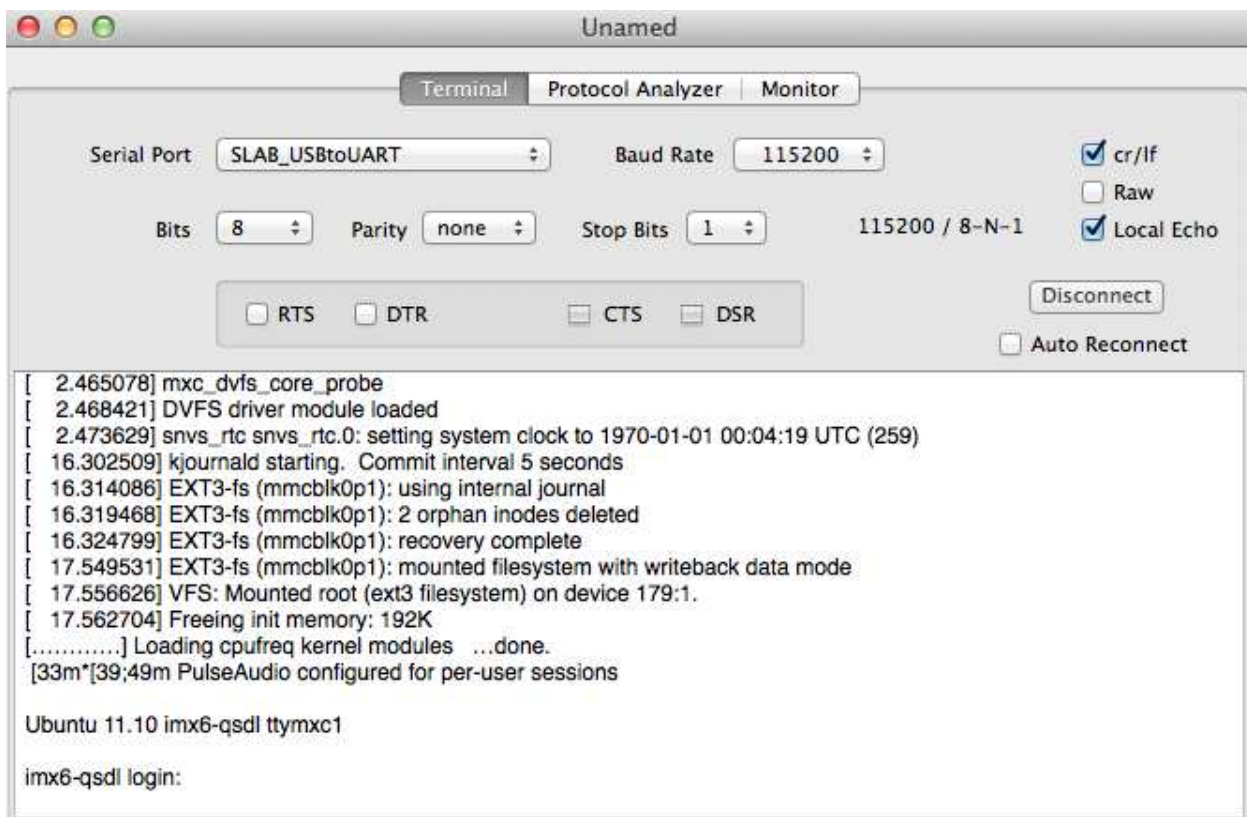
Unamed

Terminal | Protocol Analyzer | Monitor

Serial Port SLAB_USBtoUART
Baud Rate 115200
cr/lf
Raw
Local Echo

Bits 8
Parity none
Stop Bits 1
115200 / 8-N-1

RTS DTR CTS DSR

Disconnect
Auto Reconnect

[ 2.465078] mxc_dvfs_core_probe
[ 2.468421] DVFS driver module loaded
[ 2.473629] snvs_rtc snvs_rtc.0: setting system clock to 1970-01-01 00:04:19 UTC (259)
[ 16.302509] kjournald starting. Commit interval 5 seconds
[ 16.314086] EXT3-fs (mmcblk0p1): using internal journal
[ 16.319468] EXT3-fs (mmcblk0p1): 2 orphan inodes deleted
[ 16.324799] EXT3-fs (mmcblk0p1): recovery complete
[ 17.549531] EXT3-fs (mmcblk0p1): mounted filesystem with writeback data mode
[ 17.556626] VFS: Mounted root (ext3 filesystem) on device 179:1.
[ 17.562704] Freeing init memory: 192K
[............] Loading cpufreq kernel modules ...done.
[33m*[39;49m PulseAudio configured for per-user sessions

Ubuntu 11.10 imx6-qsdl ttymxc1

imx6-qsdl login: